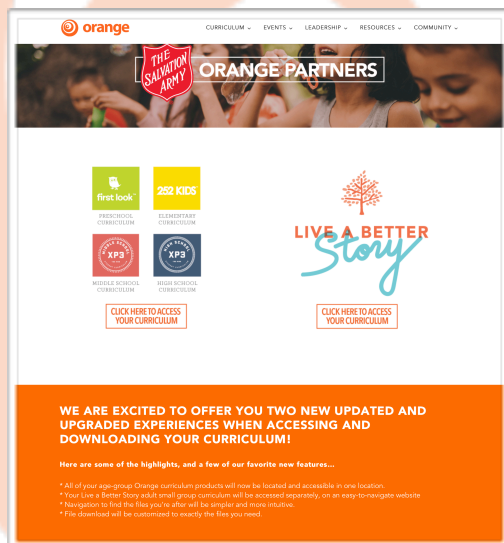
orange

CURRICULUM ⌄ EVENTS ⌄ LEADERSHIP ⌄ RESOURCES ⌄ COMMUNITY ⌄

THE SALVATION ARMY

ORANGE PARTNERS

first look

PRESCHOOL CURRICULUM

252 KIDS

ELEMENTARY CURRICULUM

MIDDLE SCHOOL XP3

MIDDLE SCHOOL CURRICULUM

HIGH SCHOOL XP3

HIGH SCHOOL CURRICULUM

CLICK HERE TO ACCESS YOUR CURRICULUM

LIVE A BETTER Story

CLICK HERE TO ACCESS YOUR CURRICULUM

WE ARE EXCITED TO OFFER YOU TWO NEW UPDATED AND UPGRADED EXPERIENCES WHEN ACCESSING AND DOWNLOADING YOUR CURRICULUM!

Here are some of the highlights, and a few of our favorite new features...

* All of your age-group Orange curriculum products will now be located and accessible in one location.
* Your Live a Better Story adult small group curriculum will be accessed separately, on an easy-to-navigate website
* Navigation to find the files you're after will be simpler and more intuitive.
* File download will be customized to exactly the files you need.